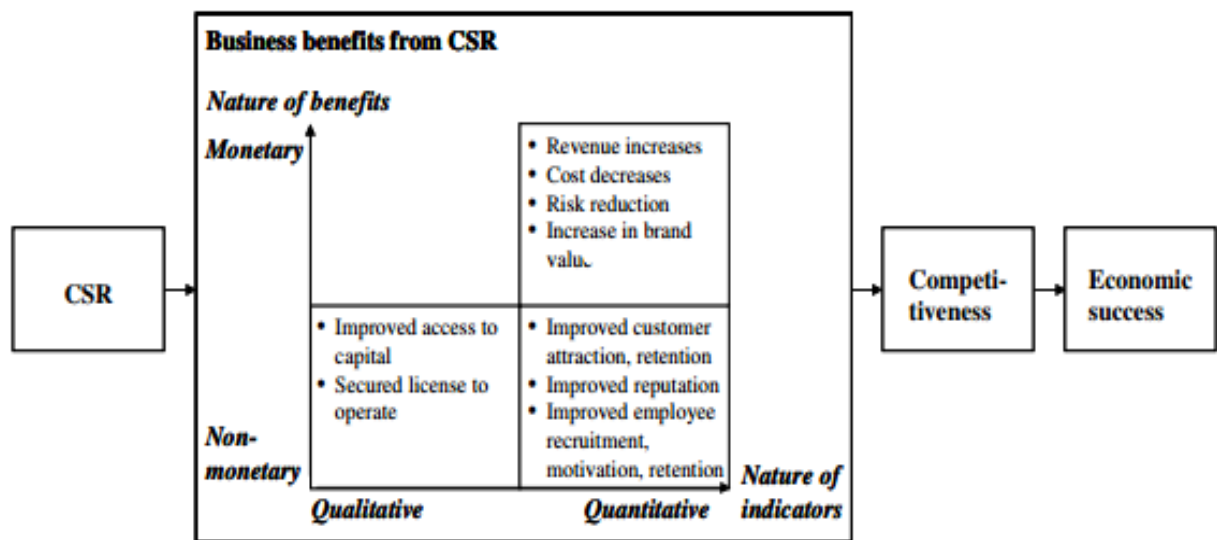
CSR

Business benefits from CSR

Nature of benefits

Monetary

Non-monetary

- Revenue increases
- Cost decreases
- Risk reduction
- Increase in brand value

- Improved access to capital
- Secured license to operate

- Improved customer attraction, retention
- Improved reputation
- Improved employee recruitment, motivation, retention

Qualitative

Quantitative

Nature of indicators

Competitiveness

Economic success